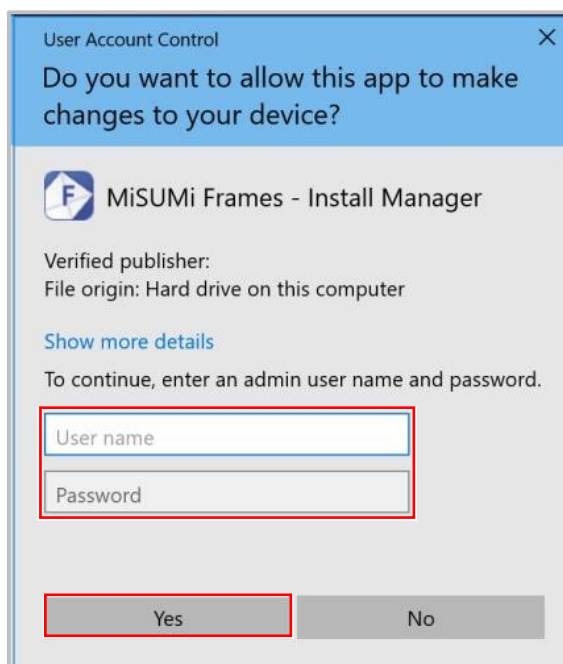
User Account Control
×
Do you want to allow this app to make changes to your device?

F MiSUMi Frames - Install Manager

Verified publisher:
File origin: Hard drive on this computer

Show more details

To continue, enter an admin user name and password.

User name
Password

Yes
No